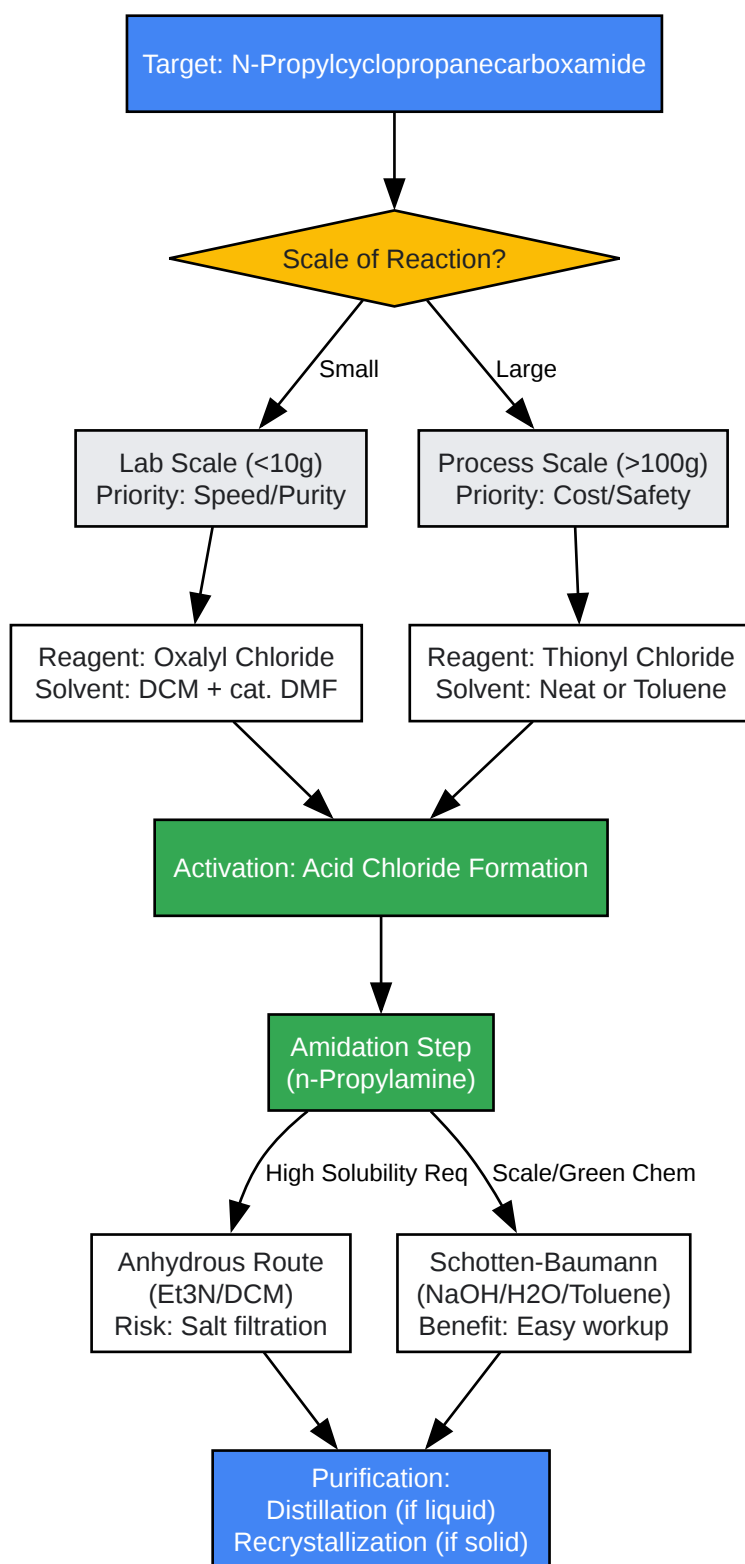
Target: N-Propylcyclopropanecarboxamide

Scale of Reaction?

Small

Large

Lab Scale (<10g)
Priority: Speed/Purity

Process Scale (>100g)
Priority: Cost/Safety

Reagent: Oxalyl Chloride
Solvent: DCM + cat. DMF

Reagent: Thionyl Chloride
Solvent: Neat or Toluene

Activation: Acid Chloride Formation

Amidation Step
(n-Propylamine)

High Solubility Req

Scale/Green Chem

Anhydrous Route
(Et3N/DCM)
Risk: Salt filtration

Schotten-Baumann
(NaOH/H2O/Toluene)
Benefit: Easy workup

Purification:
Distillation (if liquid)
Recrystallization (if solid)